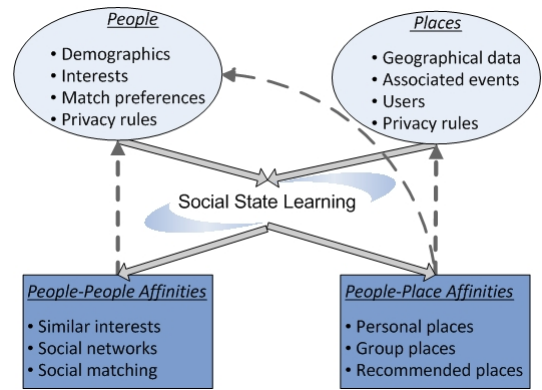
People
• Demographics
• Interests
• Match preferences
• Privacy rules

Places
• Geographical data
• Associated events
• Users
• Privacy rules

Social State Learning

People-People Affinities
• Similar interests
• Social networks
• Social matching

People-Place Affinities
• Personal places
• Group places
• Recommended places